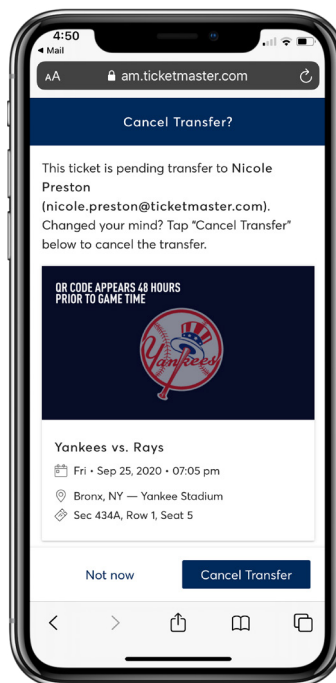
4:50
◂ Mail
AA am.ticketmaster.com

Cancel Transfer?

This ticket is pending transfer to Nicole Preston (nicole.preston@ticketmaster.com). Changed your mind? Tap "Cancel Transfer" below to cancel the transfer.

QR CODE APPEARS 48 HOURS PRIOR TO GAME TIME

Yankees

Yankees vs. Rays

Fri • Sep 25, 2020 • 07:05 pm

Bronx, NY — Yankee Stadium

Sec 434A, Row 1, Seat 5

Not now

Cancel Transfer